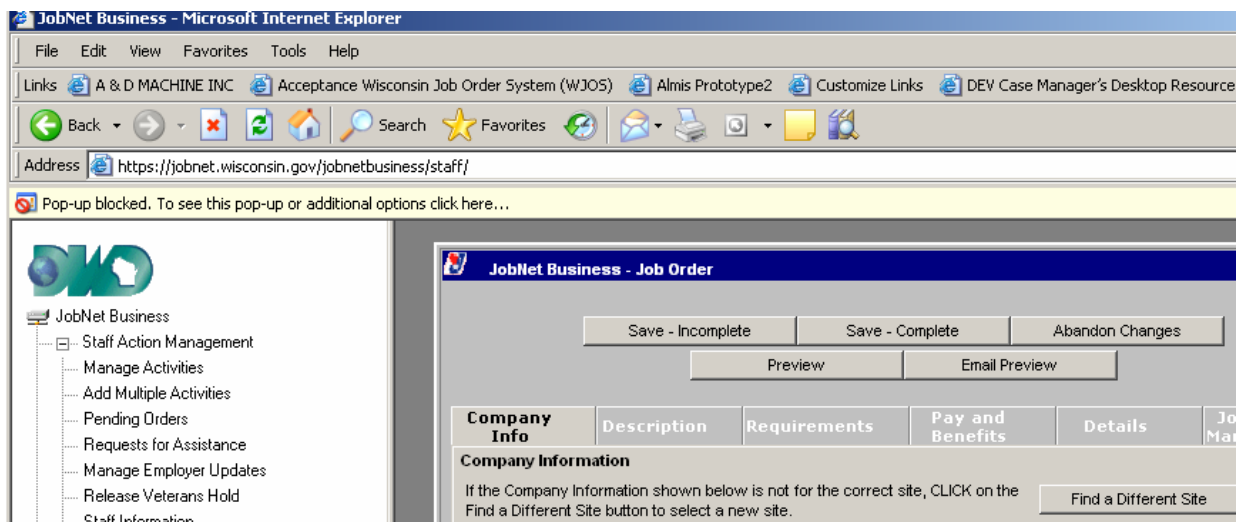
JobNet Business - Microsoft Internet Explorer

File Edit View Favorites Tools Help

Links A & D MACHINE INC Acceptance Wisconsin Job Order System (WJOS) Almis Prototype2 Customize Links DEV Case Manager's Desktop Resource

Back Search Favorites

Address https://jobnet.wisconsin.gov/jobnetbusiness/staff/

Pop-up blocked. To see this pop-up or additional options click here...

DWD

JobNet Business
Staff Action Management
Manage Activities
Add Multiple Activities
Pending Orders
Requests for Assistance
Manage Employer Updates
Release Veterans Hold
Staff Information

JobNet Business - Job Order

Save - Incomplete | Save - Complete | Abandon Changes

Preview | Email Preview

Company Info | Description | Requirements | Pay and Benefits | Details | Jo Ma

Company Information

If the Company Information shown below is not for the correct site, CLICK on the Find a Different Site button to select a new site.

Find a Different Site